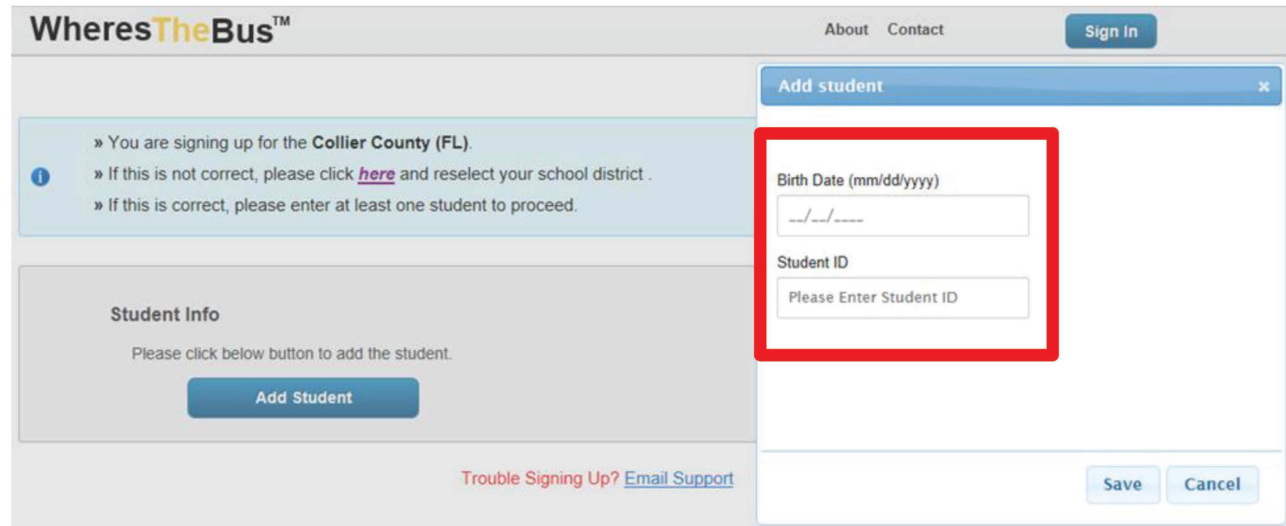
WheresTheBus™

About Contact

Sign In

» You are signing up for the **Collier County (FL)**.
» If this is not correct, please click *here* and reselect your school district .
» If this is correct, please enter at least one student to proceed.

Student Info

Please click below button to add the student.

Add Student

Trouble Signing Up? Email Support

Add student ×

Birth Date (mm/dd/yyyy)

__/__/____

Student ID

Please Enter Student ID

Save Cancel